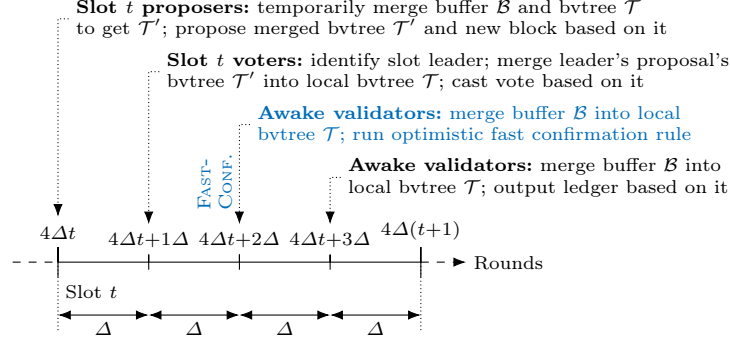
**Slot $t$ proposers:** temporarily merge buffer $\mathcal{B}$ and bvtree $\mathcal{T}$ to get $\mathcal{T}'$; propose merged bvtree $\mathcal{T}'$ and new block based on it

**Slot $t$ voters:** identify slot leader; merge leader's proposal's bvtree $\mathcal{T}'$ into local bvtree $\mathcal{T}$; cast vote based on it

**Awake validators:** merge buffer $\mathcal{B}$ into local bvtree $\mathcal{T}$; run optimistic fast confirmation rule

FAST-CONF.

**Awake validators:** merge buffer $\mathcal{B}$ into local bvtree $\mathcal{T}$; output ledger based on it

$4\Delta t$ $4\Delta t\!+\!1\Delta$ $4\Delta t\!+\!2\Delta$ $4\Delta t\!+\!3\Delta$ $4\Delta(t\!+\!1)$

Rounds

Slot $t$

$\Delta$ $\Delta$ $\Delta$ $\Delta$